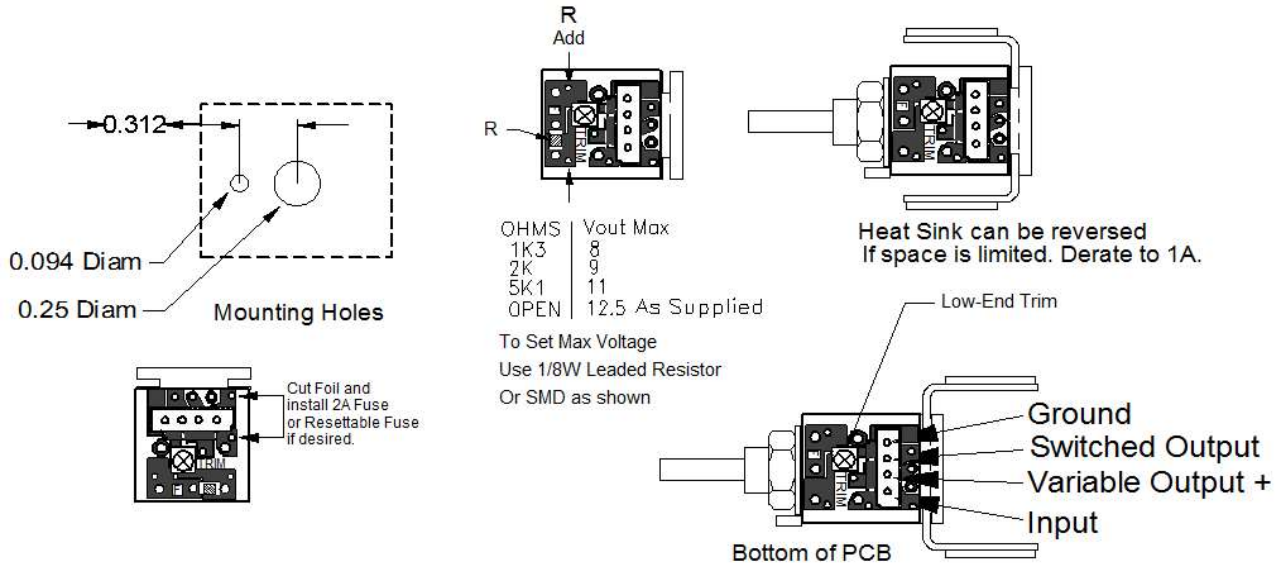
0.312

0.094 Diam

0.25 Diam

Mounting Holes

R
Add

R

TRIM

| OHMS | Vout Max |
|---|---|
| 1K3 | 8 |
| 2K | 9 |
| 5K1 | 11 |
| OPEN | 12.5 As Supplied |

To Set Max Voltage
Use 1/8W Leaded Resistor
Or SMD as shown

TRIM

Heat Sink can be reversed
If space is limited. Derate to 1A.

Cut Foil and install 2A Fuse or Resettable Fuse if desired.

TRIM

Low-End Trim

TRIM

Ground
Switched Output
Variable Output +
Input

Bottom of PCB